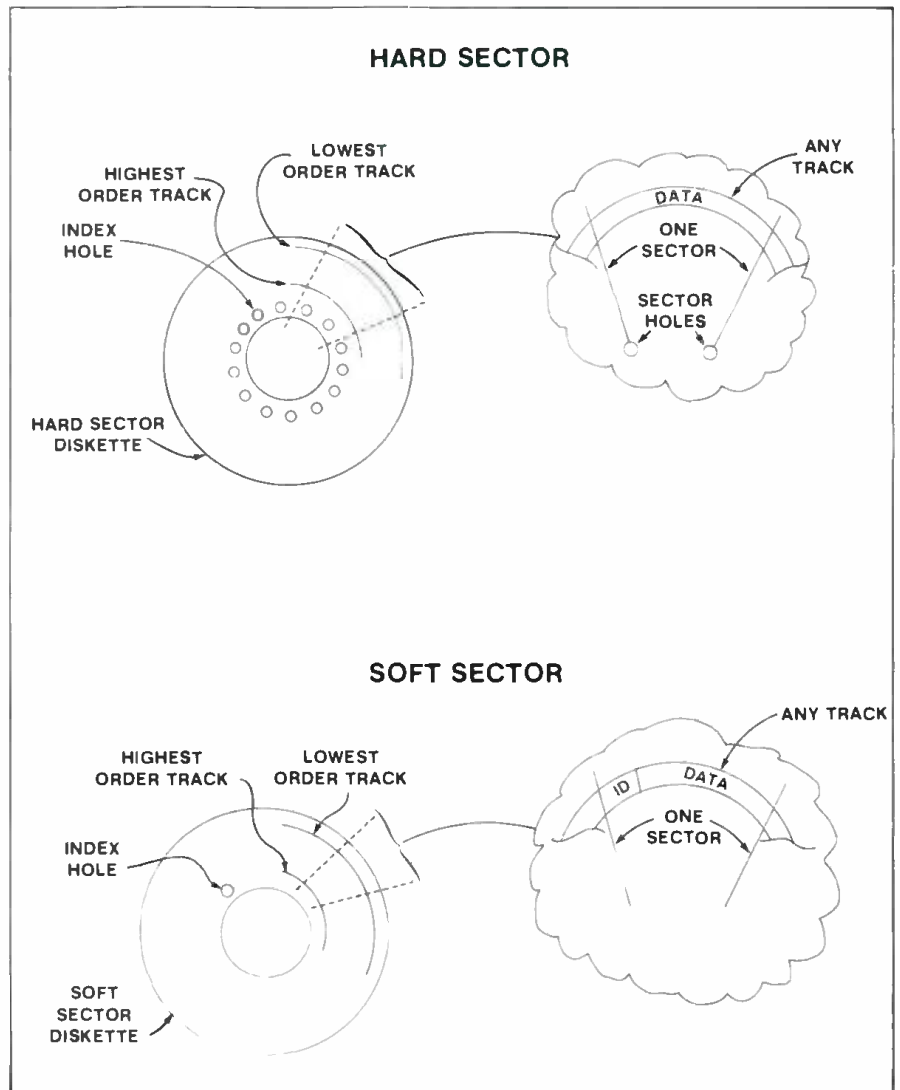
HARD SECTOR

HIGHEST ORDER TRACK

LOWEST ORDER TRACK

INDEX HOLE

HARD SECTOR DISKETTE

ANY TRACK

DATA

ONE SECTOR

SECTOR HOLES

SOFT SECTOR

HIGHEST ORDER TRACK

LOWEST ORDER TRACK

INDEX HOLE

SOFT SECTOR DISKETTE

ANY TRACK

ID

DATA

ONE SECTOR